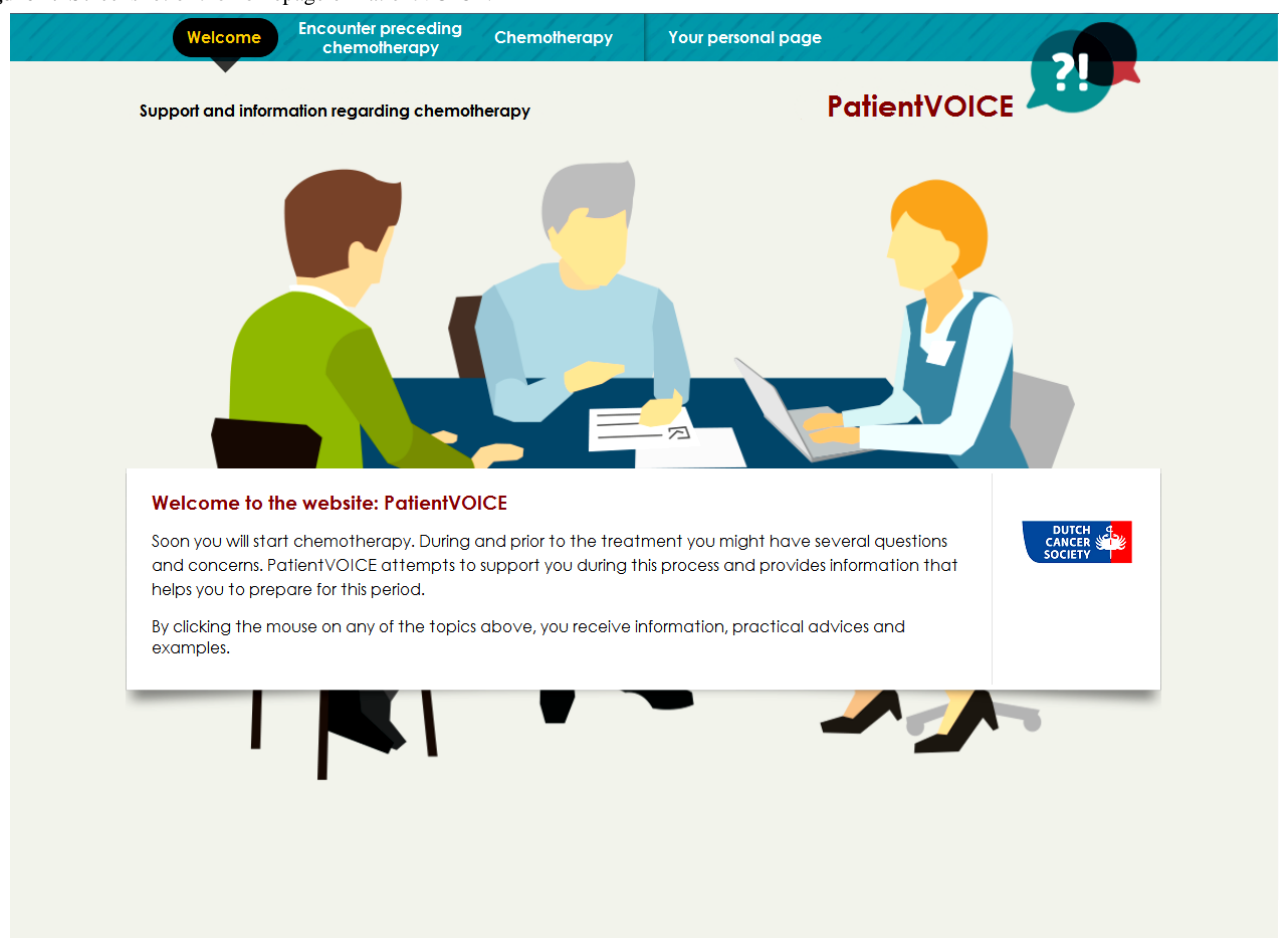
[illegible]

Welcome Encounter preceding chemotherapy Chemotherapy Your personal page

?!

Support and information regarding chemotherapy

PatientVOICE

Welcome to the website: PatientVOICE

Soon you will start chemotherapy. During and prior to the treatment you might have several questions and concerns. PatientVOICE attempts to support you during this process and provides information that helps you to prepare for this period.

By clicking the mouse on any of the topics above, you receive information, practical advices and examples.

DUTCH CANCER SOCIETY